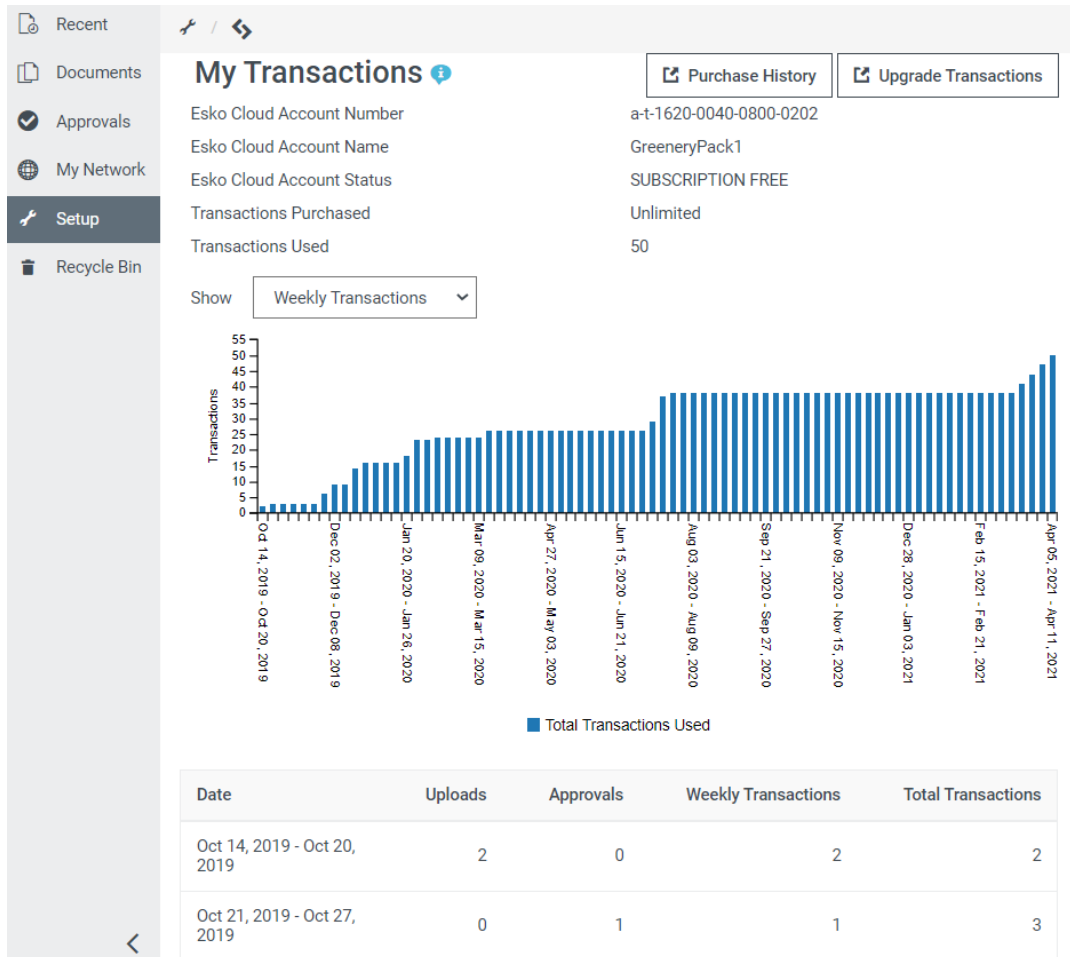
Recent
Documents
Approvals
My Network
Setup
Recycle Bin

/

My Transactions

Purchase History
Upgrade Transactions

Esko Cloud Account Number a-t-1620-0040-0800-0202
Esko Cloud Account Name GreeneryPack1
Esko Cloud Account Status SUBSCRIPTION FREE
Transactions Purchased Unlimited
Transactions Used 50

Show Weekly Transactions

Transactions
55
50
45
40
35
30
25
20
15
10
5
0

Oct 14, 2019 - Oct 20, 2019
Dec 02, 2019 - Dec 08, 2019
Jan 20, 2020 - Jan 26, 2020
Mar 09, 2020 - Mar 15, 2020
Apr 27, 2020 - May 03, 2020
Jun 15, 2020 - Jun 21, 2020
Aug 03, 2020 - Aug 09, 2020
Sep 21, 2020 - Sep 27, 2020
Nov 09, 2020 - Nov 15, 2020
Dec 28, 2020 - Jan 03, 2021
Feb 15, 2021 - Feb 21, 2021
Apr 05, 2021 - Apr 11, 2021

Total Transactions Used

| Date | Uploads | Approvals | Weekly Transactions | Total Transactions |
|---|---|---|---|---|
| Oct 14, 2019 - Oct 20, 2019 | 2 | 0 | 2 | 2 |
| Oct 21, 2019 - Oct 27, 2019 | 0 | 1 | 1 | 3 |